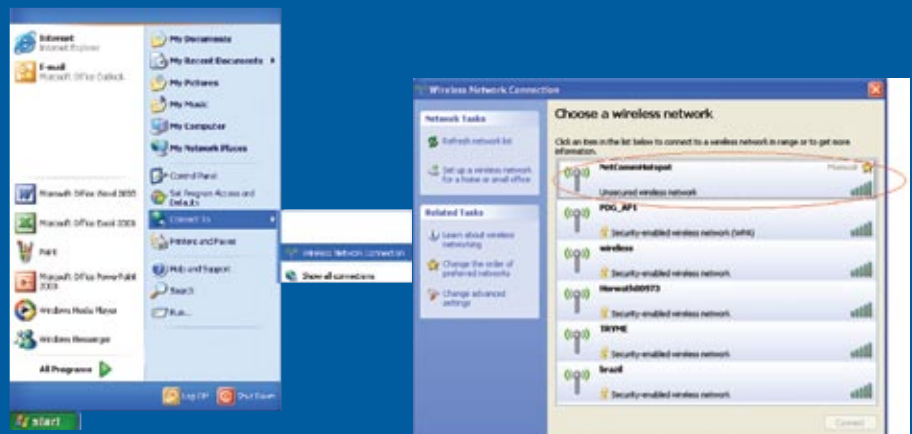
Internet
Internet Explorer

E-mail
Microsoft Office Outlook

Microsoft Office Word 2003

Microsoft Office Excel 2003

Paint

Microsoft Office PowerPoint 2003

Windows Media Player

Windows Messenger

All Programs

My Documents

My Recent Documents

My Pictures

My Music

My Computer

My Network Places

Control Panel

Set Program Access and Defaults

Connect To

Printers and Faxes

Help and Support

Search

Run...

Log Off

Shut Down

start

Wireless Network Connection

Show all connections

Wireless Network Connection

Network Tasks

Refresh network list

Set up a wireless network for a home or small office

Related Tasks

Learn about wireless networking

Change the order of preferred networks

Change advanced settings

Choose a wireless network

Click an item in the list below to connect to a wireless network in range or to get more information.

NetCommHotspot
Preferred
Unsecured wireless network

PDG_AP1
Security-enabled wireless network (WPA)

wireless
Security-enabled wireless network

Norwatch00973
Security-enabled wireless network

SKYME
Security-enabled wireless network

brazil
Security-enabled wireless network

Connect